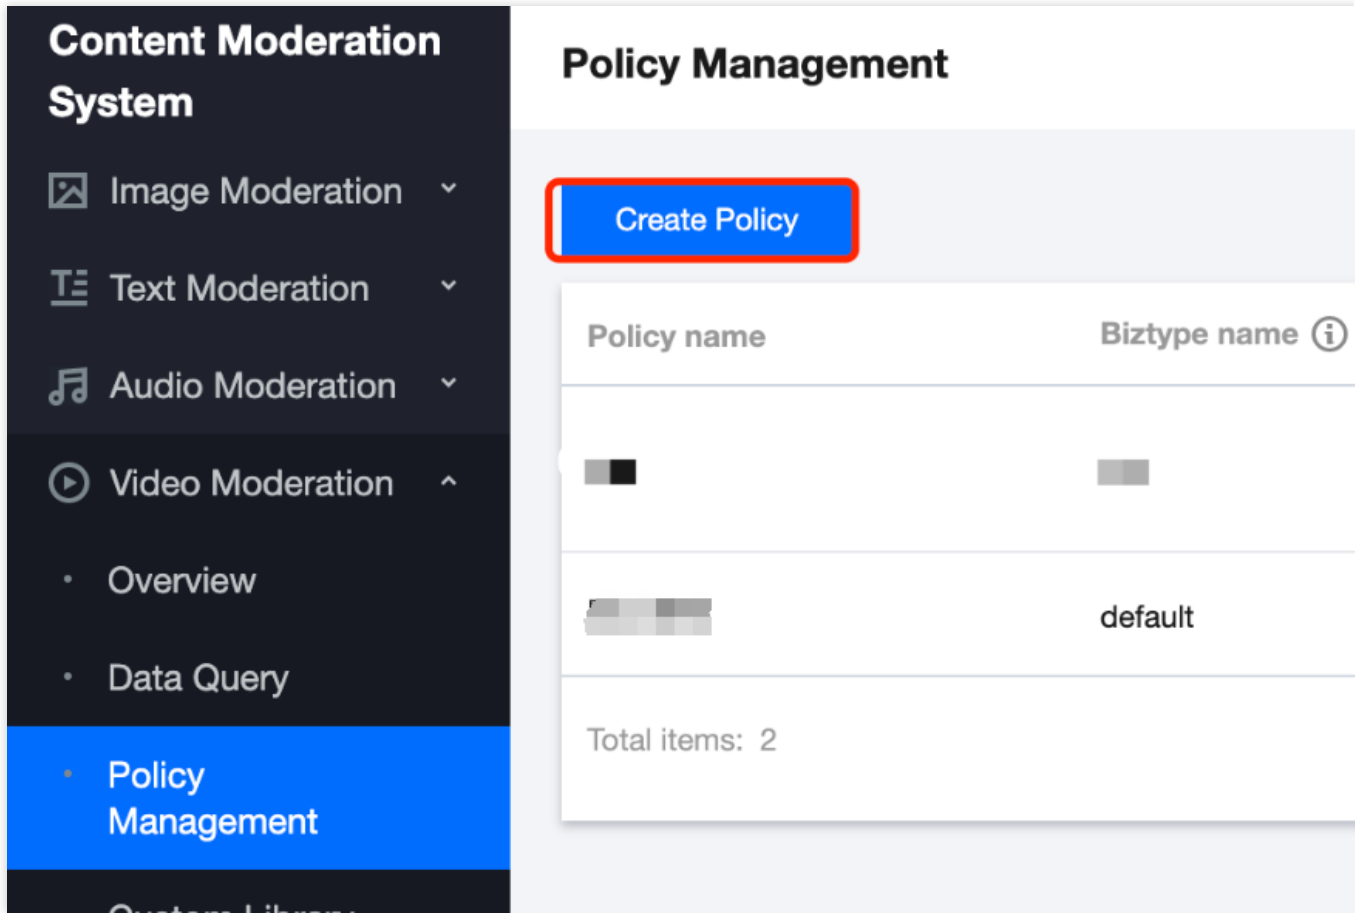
Content Moderation System

Image Moderation

Text Moderation

Audio Moderation

Video Moderation

Overview

Data Query

Policy Management

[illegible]

Policy Management

Create Policy

| Policy name | Biztype name |
|---|---|
| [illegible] | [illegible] |
| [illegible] | default |

Total items: 2